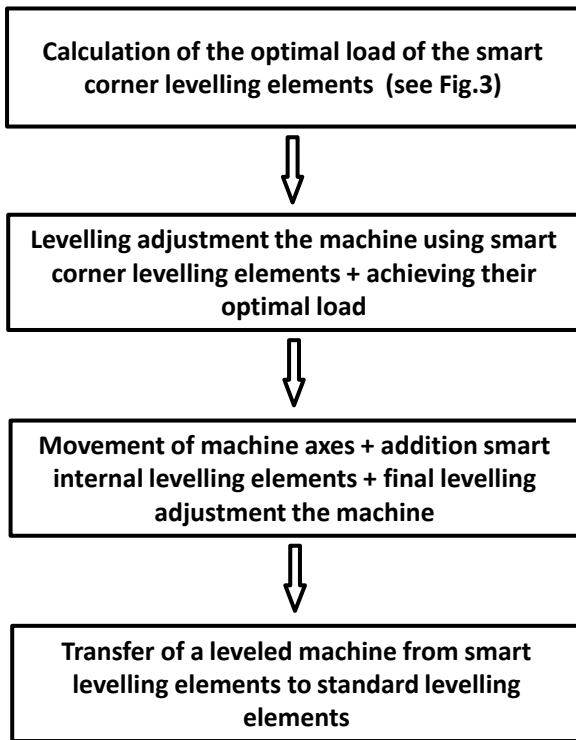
Calculation of the optimal load of the smart corner levelling elements (see Fig.3)

Levelling adjustment the machine using smart corner levelling elements + achieving their optimal load

Movement of machine axes + addition smart internal levelling elements + final levelling adjustment the machine

Transfer of a leveled machine from smart levelling elements to standard levelling elements